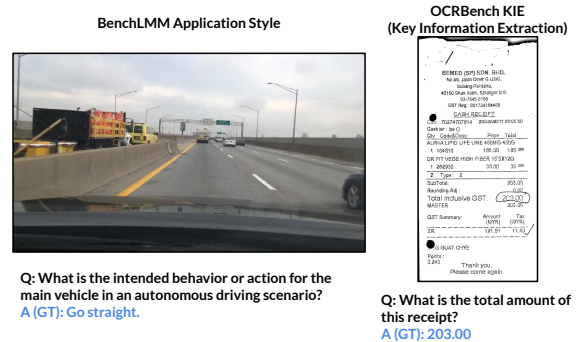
BenchLMM Application Style

Q: What is the intended behavior or action for the main vehicle in an autonomous driving scenario?
A (GT): Go straight.

OCRBench KIE
(Key Information Extraction)

BEMED (SP) SDN. BHD.
No 48, Jalan Gemilang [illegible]
Subang Perdana,
40150 Shah Alam, Selangor D.E.
03-7845 0168
GST Reg : 001734184448

CASH RECEIPT

Cashier : lbn ()
Qty Code/Desc Price Total
ALPHA LIPID LIFE LINE 450MG 450G
1 104010 165.00 165 SR
OR FIT VEDE HIGH FIBER 15S*10G
1 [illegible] 38.00 38 SR
2 Type: 2
SubTotal: 203.00
Rounding Adj : 0.00
Total Inclusive GST: 203.00
MASTER 203.00
GST Summary: Amount (MYR) Tax (MYR)
SR 191.51 11.49

G GUAT OHYE
Points :
3.243
Thank you.
Please come again.

Q: What is the total amount of this receipt?
A (GT): 203.00